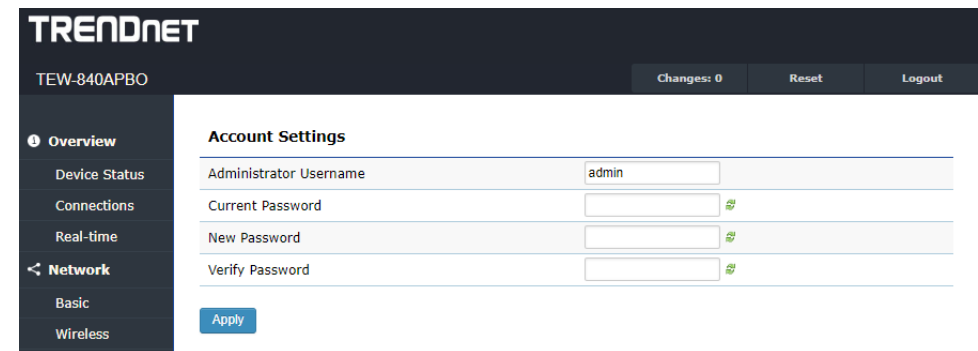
TRENDnET

TEW-840APBO

Changes: 0 Reset Logout

Overview
Device Status
Connections
Real-time
Network
Basic
Wireless

Account Settings

| Administrator Username | admin |
|---|---|
| Current Password | |
| New Password | |
| Verify Password | |

Apply